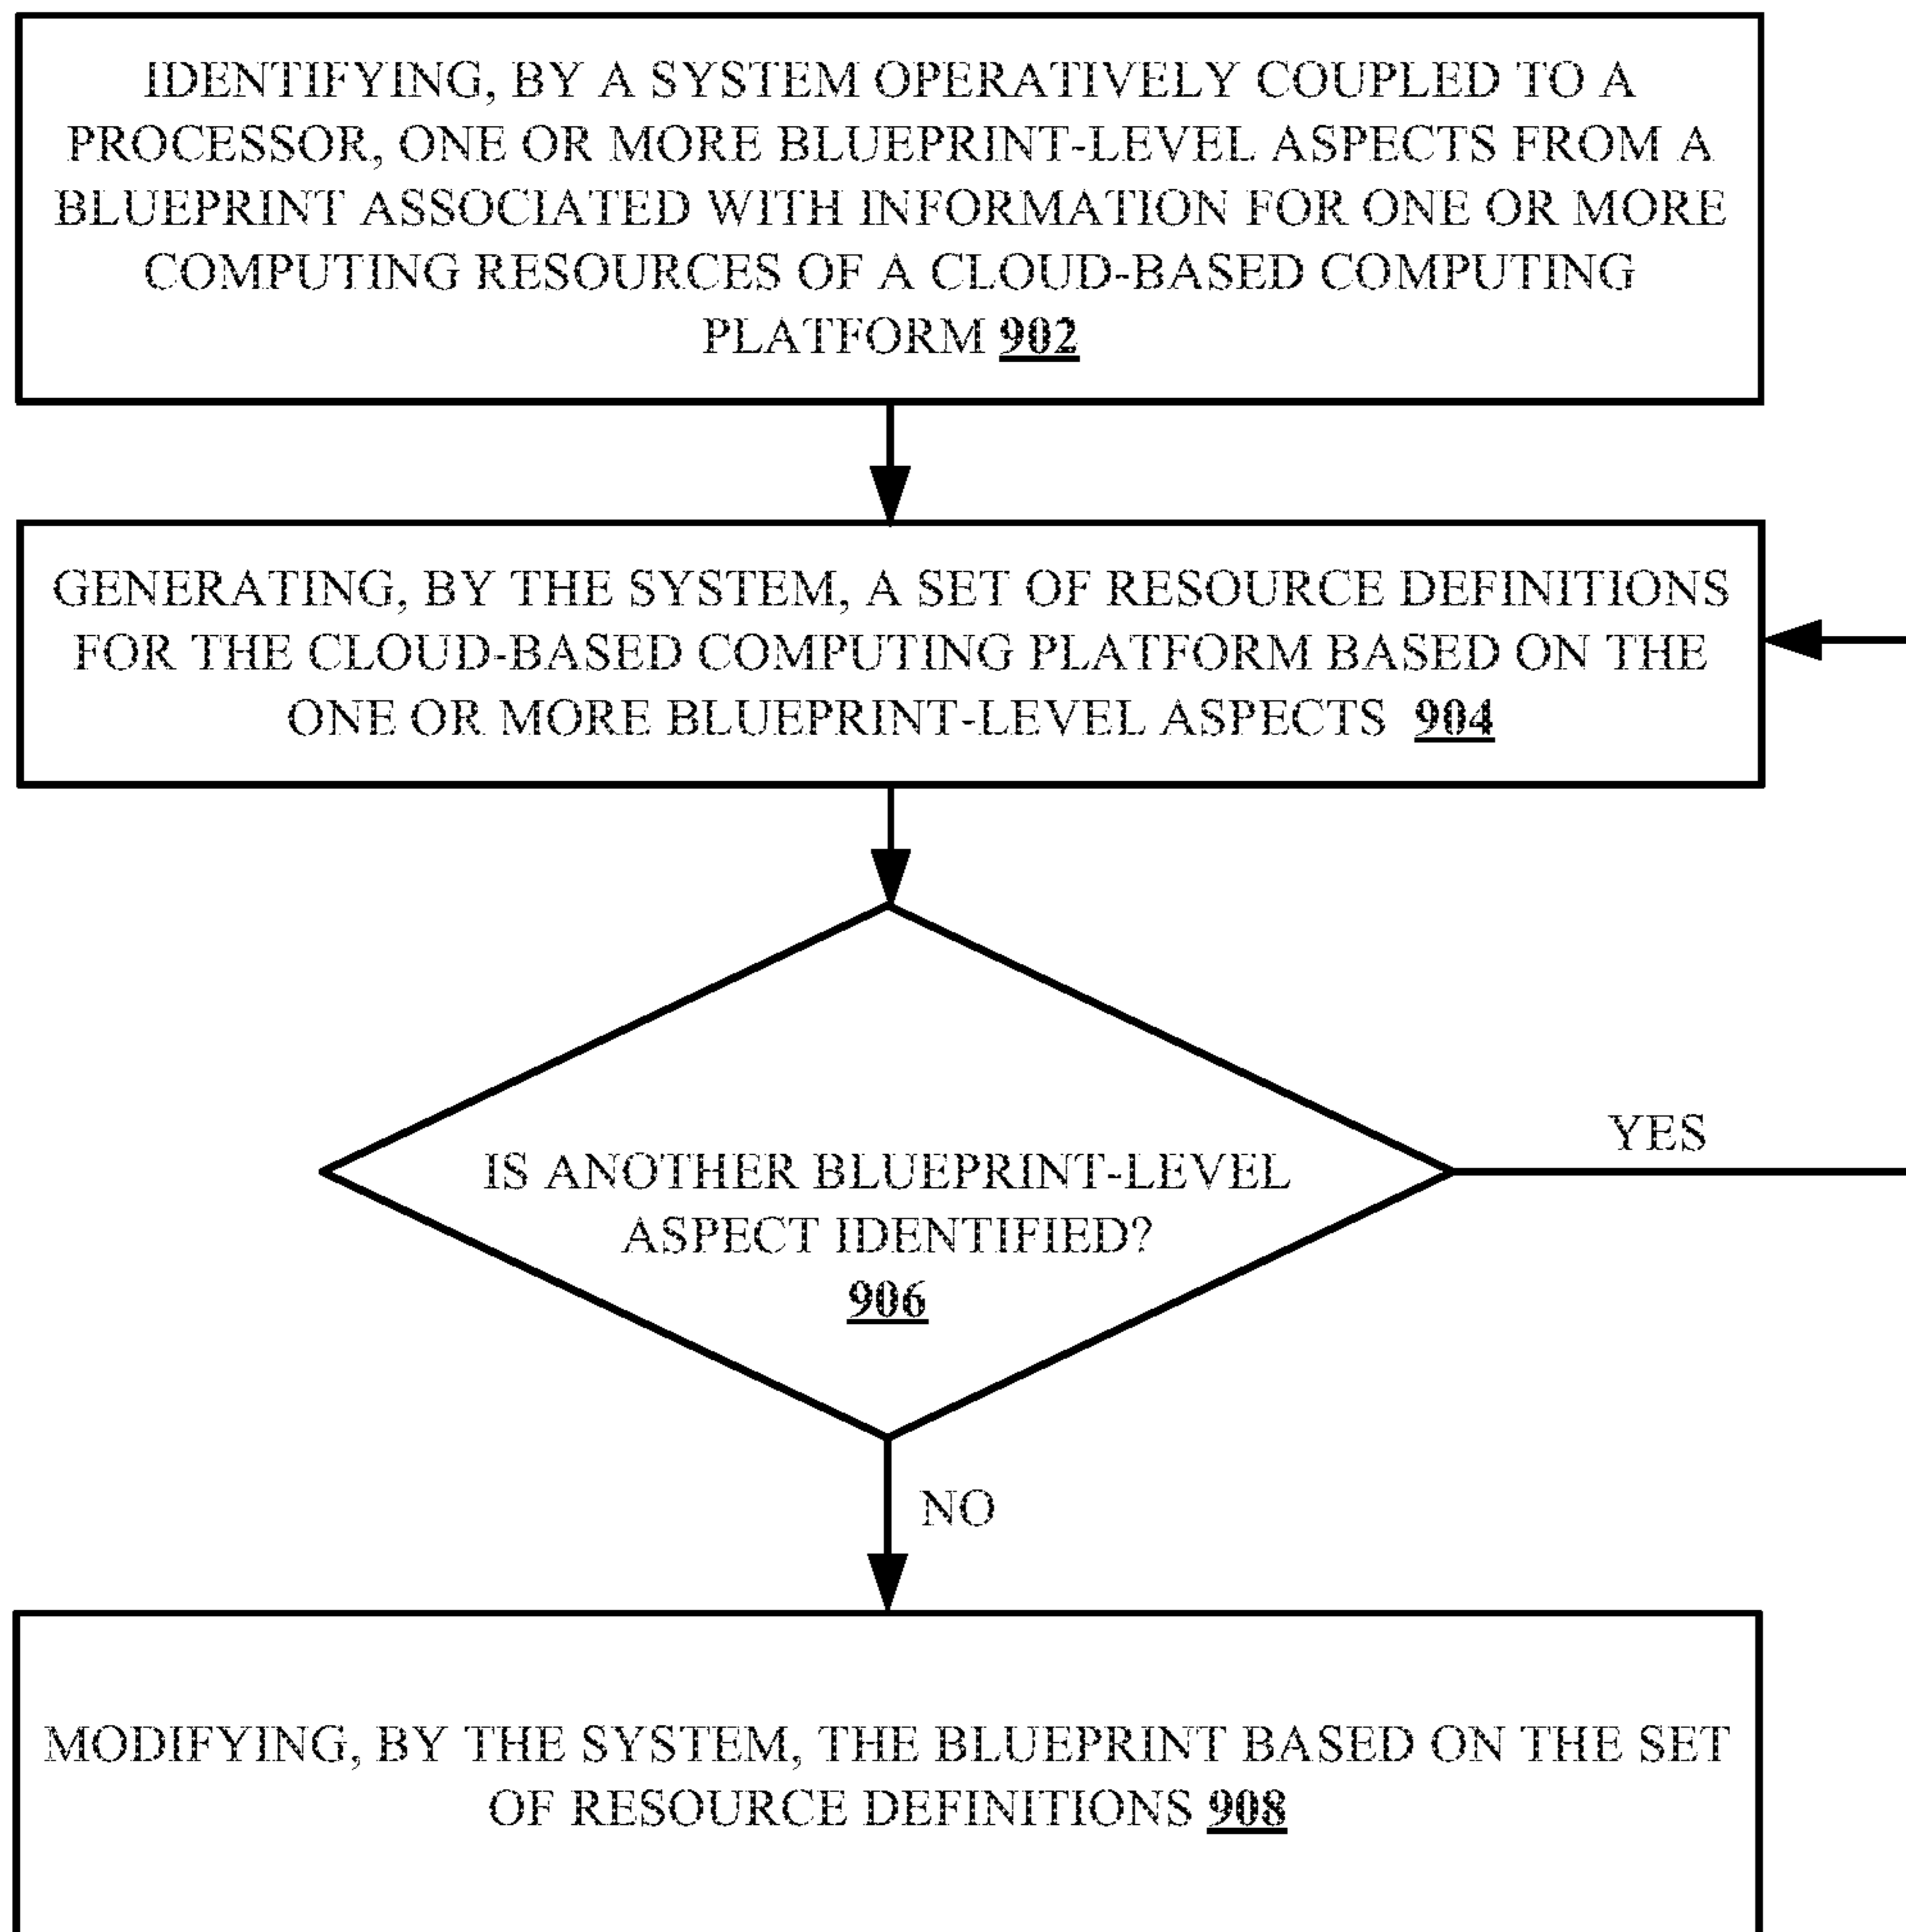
IDENTIFYING, BY A SYSTEM OPERATIVELY COUPLED TO A PROCESSOR, ONE OR MORE BLUEPRINT-LEVEL ASPECTS FROM A BLUEPRINT ASSOCIATED WITH INFORMATION FOR ONE OR MORE COMPUTING RESOURCES OF A CLOUD-BASED COMPUTING PLATFORM 902

GENERATING, BY THE SYSTEM, A SET OF RESOURCE DEFINITIONS FOR THE CLOUD-BASED COMPUTING PLATFORM BASED ON THE ONE OR MORE BLUEPRINT-LEVEL ASPECTS 904

IS ANOTHER BLUEPRINT-LEVEL ASPECT IDENTIFIED? 906

YES

NO

MODIFYING, BY THE SYSTEM, THE BLUEPRINT BASED ON THE SET OF RESOURCE DEFINITIONS 908